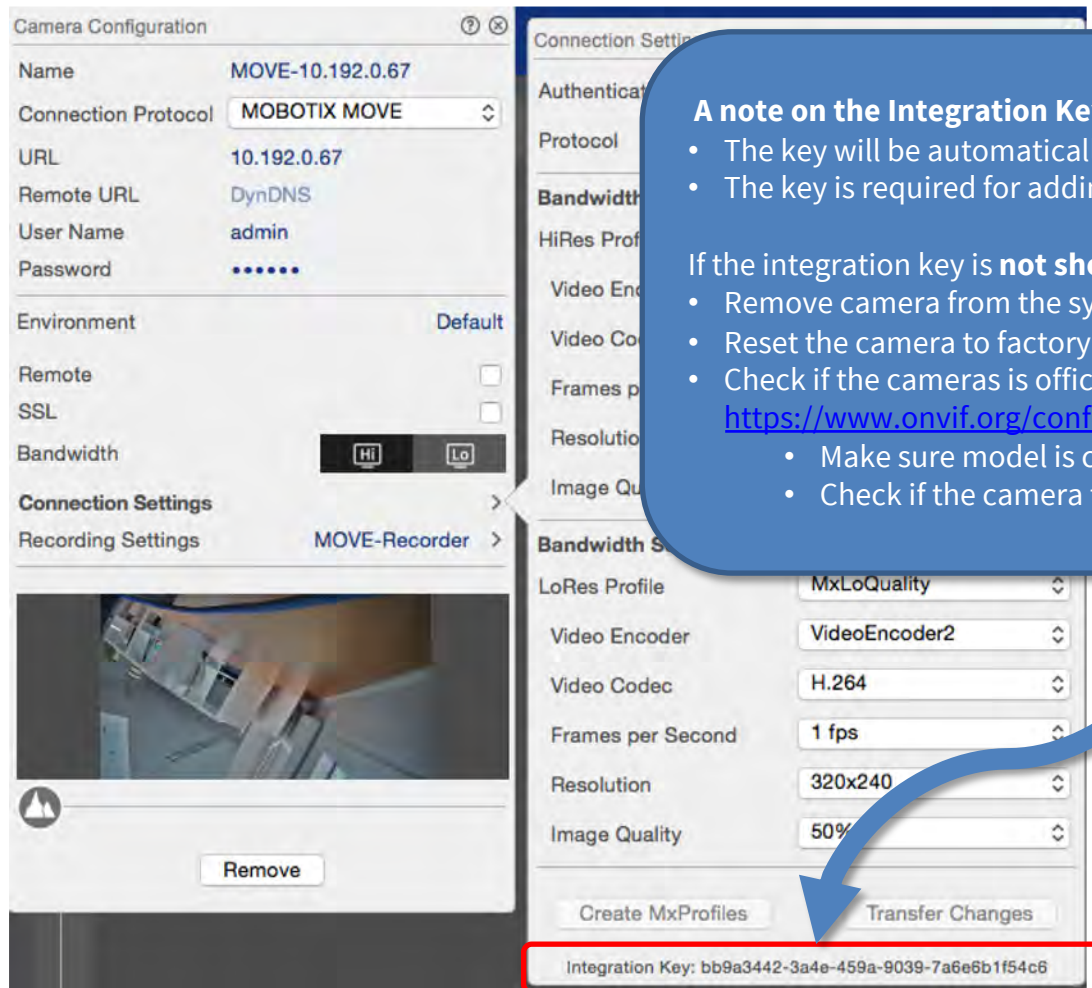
Camera Configuration

| | |
|---|---|
| Name | MOVE-10.192.0.67 |
| Connection Protocol | MOBOTIX MOVE |
| URL | 10.192.0.67 |
| Remote URL | DynDNS |
| User Name | admin |
| Password | •••••• |

Environment Default

Remote

SSL

Bandwidth Hi Lo

Connection Settings

Recording Settings MOVE-Recorder

Remove

Connection Settin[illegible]

Authenticat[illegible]

Protocol

Bandwidth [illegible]

HiRes Prof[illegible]

Video Enc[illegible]

Video Co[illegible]

Frames p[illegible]

Resolutio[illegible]

Image Qu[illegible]

Bandwidth S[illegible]

| | |
|---|---|
| LoRes Profile | MxLoQuality |
| Video Encoder | VideoEncoder2 |
| Video Codec | H.264 |
| Frames per Second | 1 fps |
| Resolution | 320x240 |
| Image Quality | 50% |

Create MxProfiles Transfer Changes

Integration Key: bb9a3442-3a4e-459a-9039-7a6e6b1f54c6

**A note on the Integration Ke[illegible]**
• The key will be automatical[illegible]
• The key is required for addi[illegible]

If the integration key is **not sh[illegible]**
• Remove camera from the sy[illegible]
• Reset the camera to factory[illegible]
• Check if the cameras is offic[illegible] https://www.onvif.org/conf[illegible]
 • Make sure model is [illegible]
 • Check if the camera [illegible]